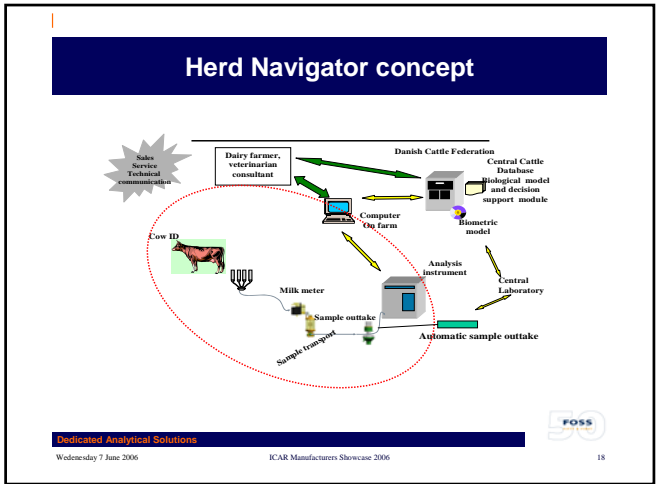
Herd Navigator concept

Sales
Service
Technical
communication

Dairy farmer,
veterinarian
consultant

Danish Cattle Federation

Central Cattle
Database
Biological model
and decision
support module

Computer
On farm

Biometric
model

Cow ID

Analysis
instrument

Central
Laboratory

Milk meter

Sample outtake

Sample transport

Automatic sample outtake

FOSS

50

Dedicated Analytical Solutions

Wedenesday 7 June 2006

ICAR Manufacturers Showcase 2006

18